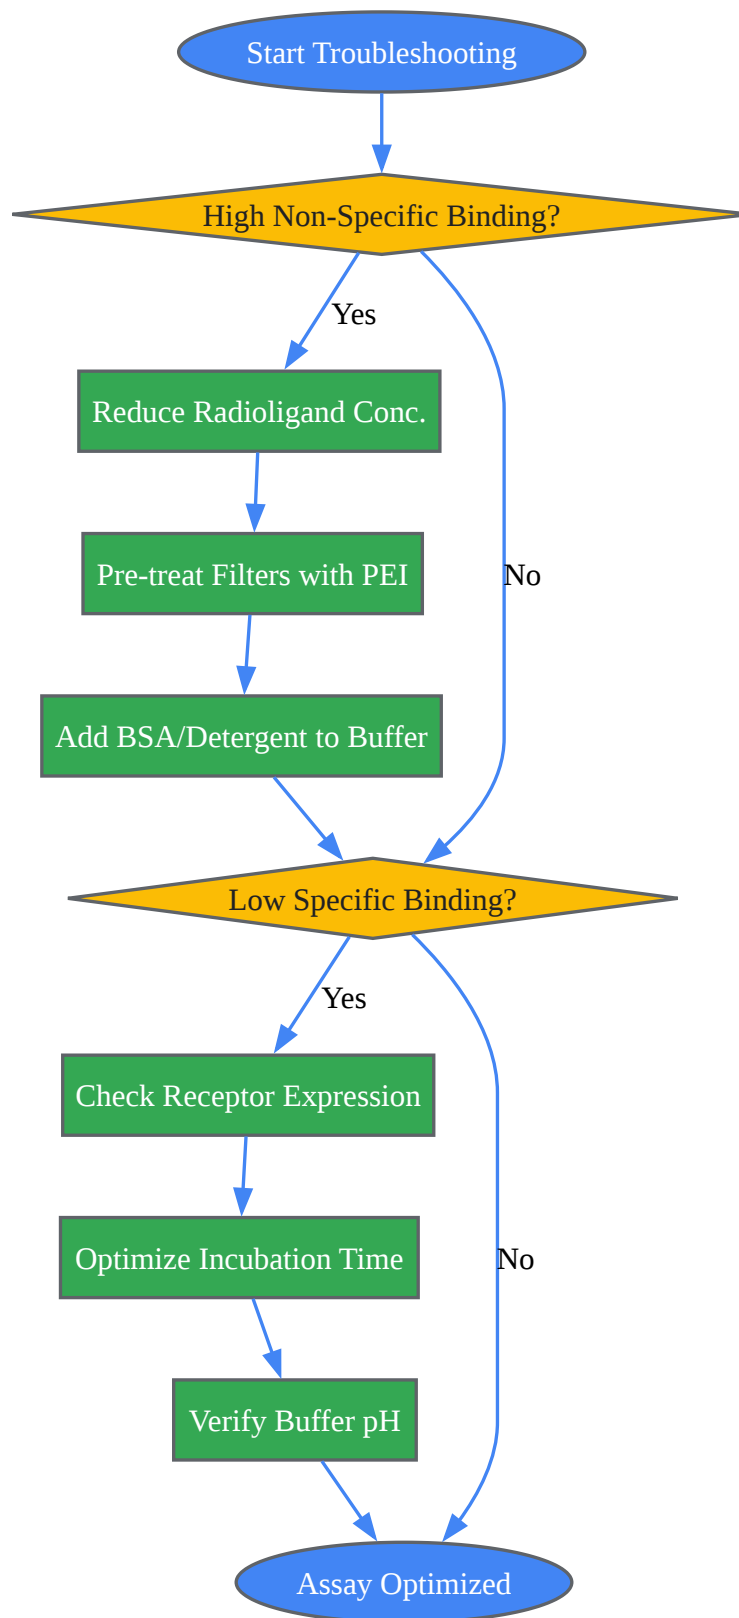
Start Troubleshooting

High Non-Specific Binding?

Yes

Reduce Radioligand Conc.

Pre-treat Filters with PEI

Add BSA/Detergent to Buffer

No

Low Specific Binding?

Yes

Check Receptor Expression

Optimize Incubation Time

Verify Buffer pH

No

Assay Optimized